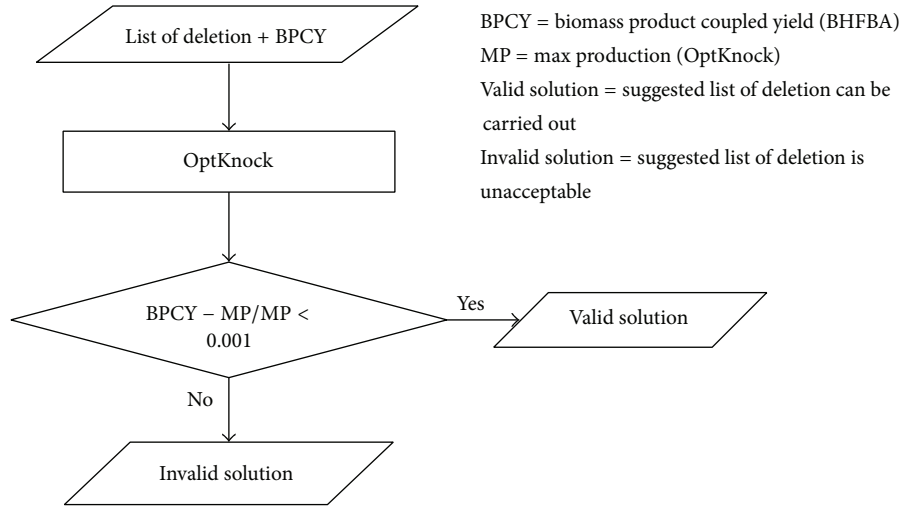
List of deletion + BPCY

BPCY = biomass product coupled yield (BHFBA)
MP = max production (OptKnock)
Valid solution = suggested list of deletion can be carried out
Invalid solution = suggested list of deletion is unacceptable

OptKnock

BPCY − MP/MP < 0.001

Yes

Valid solution

No

Invalid solution